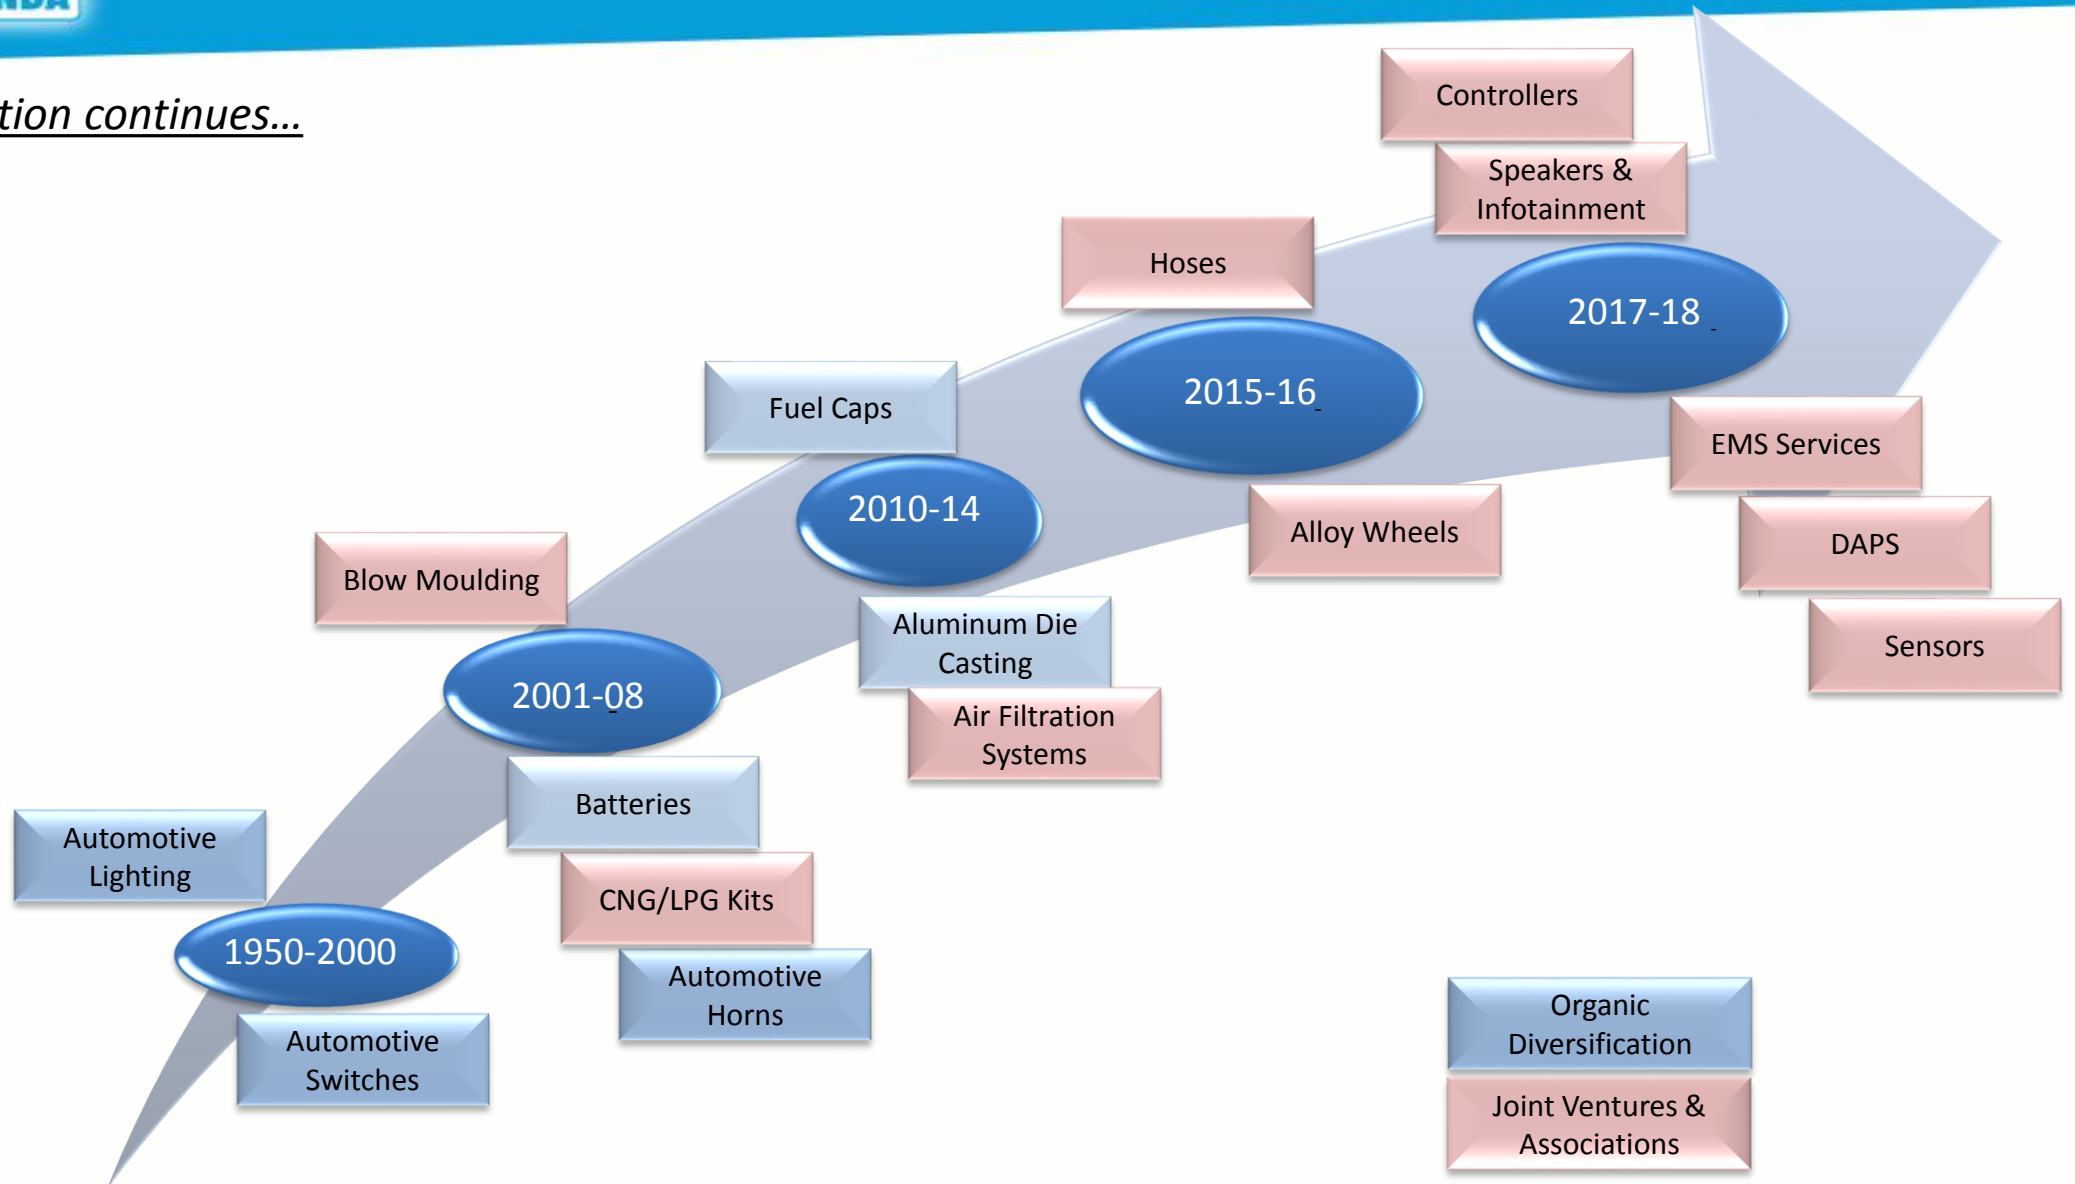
tion continues...

Controllers

Speakers & Infotainment

Hoses

2017-18

Fuel Caps

2015-16

EMS Services

2010-14

Alloy Wheels

DAPS

Blow Moulding

Aluminum Die Casting

Sensors

2001-08

Air Filtration Systems

Batteries

Automotive Lighting

CNG/LPG Kits

1950-2000

Automotive Horns

Automotive Switches

Organic Diversification

Joint Ventures & Associations